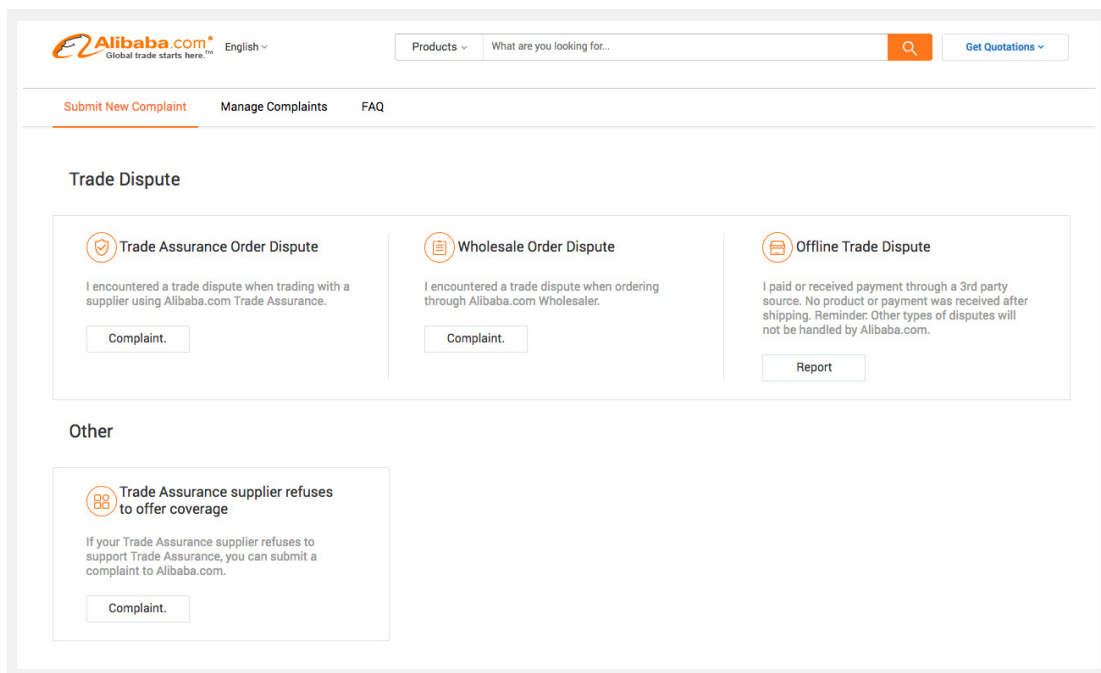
Alibaba.com®
Global trade starts here.™

English

Products

What are you looking for...

Get Quotations

Submit New Complaint

Manage Complaints

FAQ

Trade Dispute

Trade Assurance Order Dispute

I encountered a trade dispute when trading with a supplier using Alibaba.com Trade Assurance.

Complaint.

Wholesale Order Dispute

I encountered a trade dispute when ordering through Alibaba.com Wholesaler.

Complaint.

Offline Trade Dispute

I paid or received payment through a 3rd party source. No product or payment was received after shipping. Reminder: Other types of disputes will not be handled by Alibaba.com.

Report

Other

Trade Assurance supplier refuses to offer coverage

If your Trade Assurance supplier refuses to support Trade Assurance, you can submit a complaint to Alibaba.com.

Complaint.